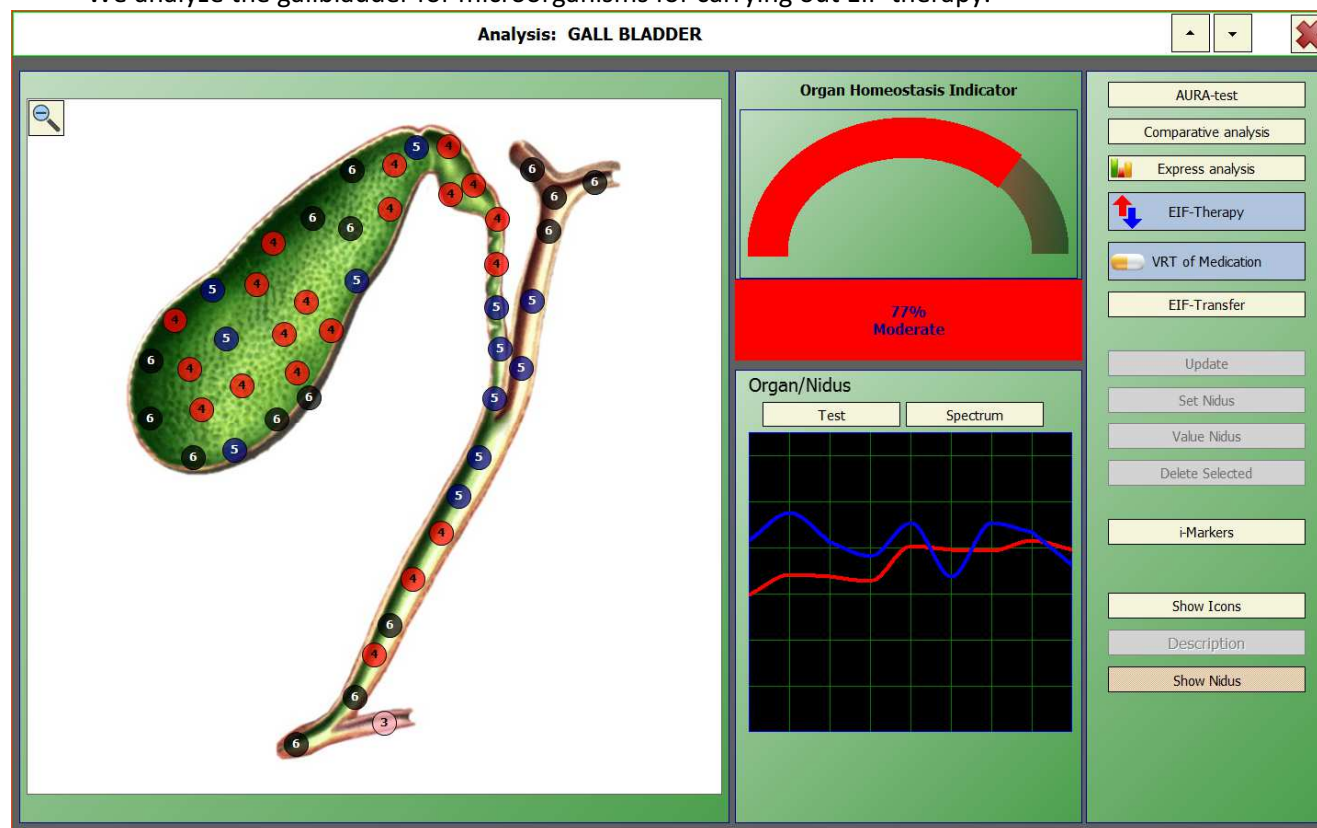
Analysis: GALL BLADDER

6 4 5 4
6 6
6 4 4
6 6 4 6
4 4
6 4 4
4 5 4
5 4 5
4 5 4 4 5
6 4 5
5
4 4 5
6 6 5
4 6 5
5
6 5
5
4
4
6
4
6
3
6

Organ Homeostasis Indicator

77%
Moderate

Organ/Nidus

Test

Spectrum

AURA-test

Comparative analysis

Express analysis

EIF-Therapy

VRT of Medication

EIF-Transfer

Update

Set Nidus

Value Nidus

Delete Selected

i-Markers

Show Icons

Description

Show Nidus